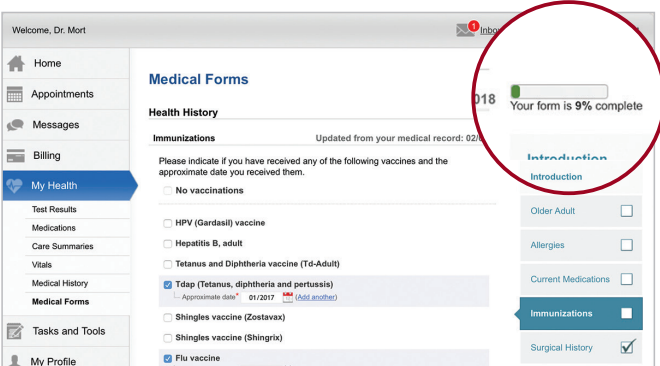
Welcome, Dr. Mort

1 Inbo

Home

Appointments

Messages

Billing

My Health

Test Results

Medications

Care Summaries

Vitals

Medical History

Medical Forms

Tasks and Tools

My Profile

Medical Forms

Health History

Immunizations

Updated from your medical record: 02/

018

Your form is **9%** complete

Please indicate if you have received any of the following vaccines and the approximate date you received them.

No vaccinations

HPV (Gardasil) vaccine

Hepatitis B, adult

Tetanus and Diphtheria vaccine (Td-Adult)

Tdap (Tetanus, diphtheria and pertussis)

Approximate date* 01/2017 (Add another)

Shingles vaccine (Zostavax)

Shingles vaccine (Shingrix)

Flu vaccine

Introduction

Introduction

Older Adult

Allergies

Current Medications

Immunizations

Surgical History